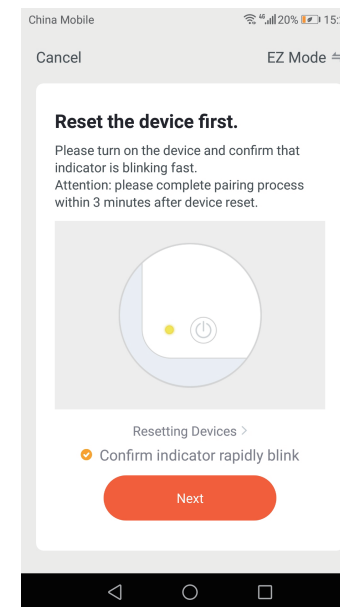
China Mobile 20% 15:

Cancel

EZ Mode

Reset the device first.

Please turn on the device and confirm that indicator is blinking fast.
Attention: please complete pairing process within 3 minutes after device reset.

Resetting Devices >

Confirm indicator rapidly blink

Next